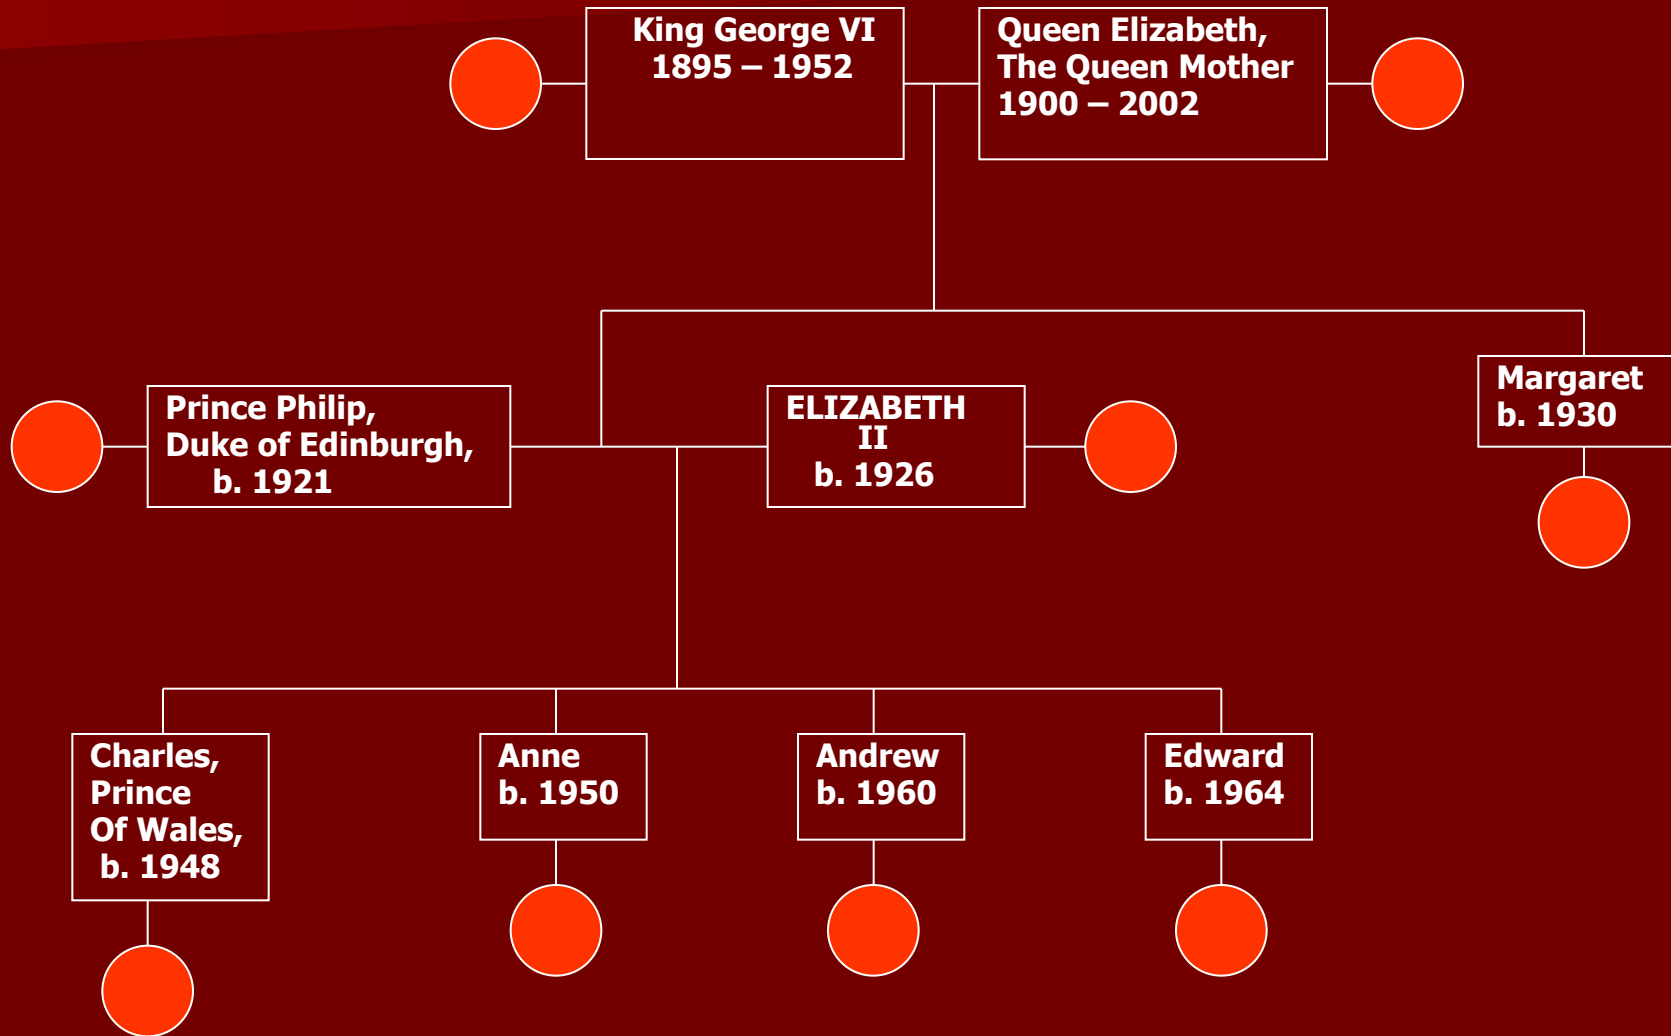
King George VI
1895 – 1952

Queen Elizabeth,
The Queen Mother
1900 – 2002

Prince Philip,
Duke of Edinburgh,
b. 1921

ELIZABETH
II
b. 1926

Margaret
b. 1930

Charles,
Prince
Of Wales,
b. 1948

Anne
b. 1950

Andrew
b. 1960

Edward
b. 1964